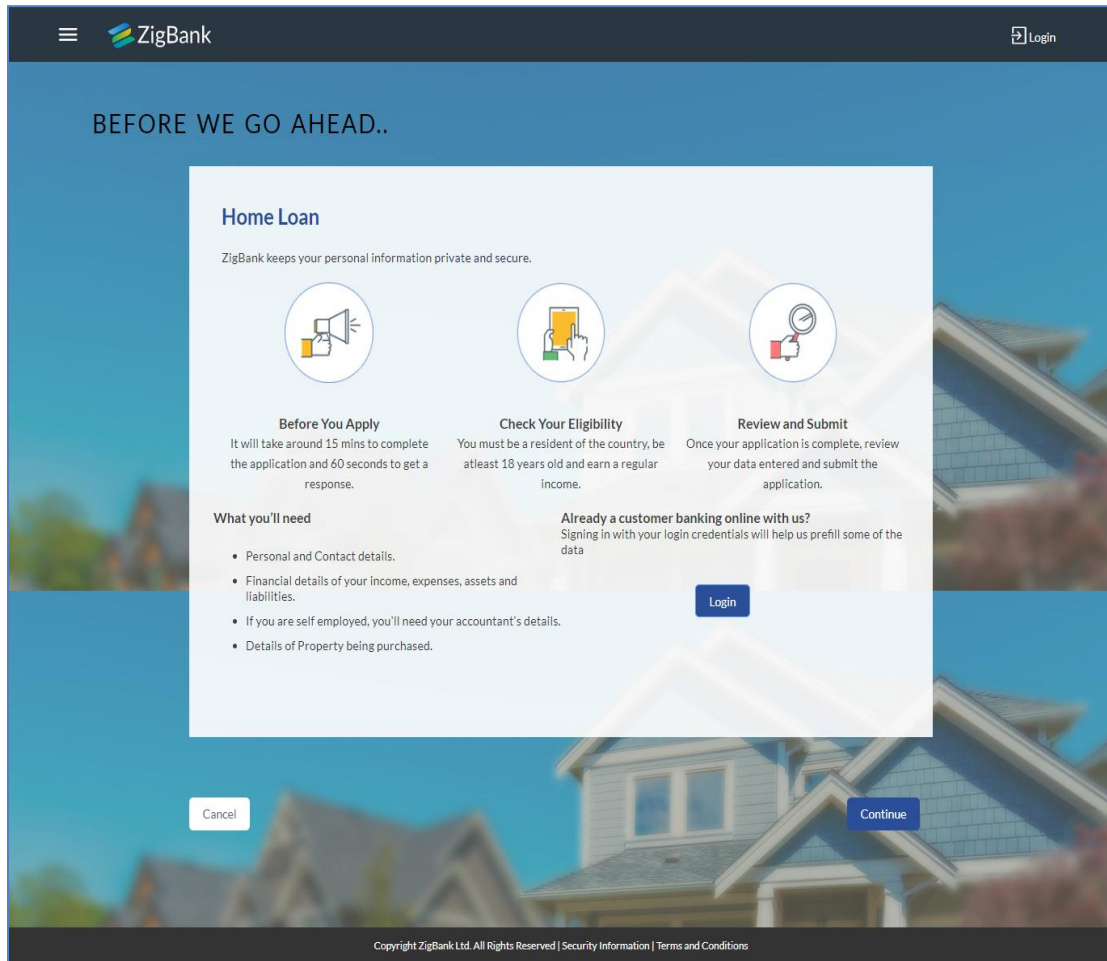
ZigBank

Login

BEFORE WE GO AHEAD..

Home Loan

ZigBank keeps your personal information private and secure.

Before You Apply
It will take around 15 mins to complete the application and 60 seconds to get a response.

Check Your Eligibility
You must be a resident of the country, be atleast 18 years old and earn a regular income.

Review and Submit
Once your application is complete, review your data entered and submit the application.

What you'll need

• Personal and Contact details.
• Financial details of your income, expenses, assets and liabilities.
• If you are self employed, you'll need your accountant's details.
• Details of Property being purchased.

Already a customer banking online with us?
Signing in with your login credentials will help us prefill some of the data

Login

Cancel

Continue

Copyright ZigBank Ltd. All Rights Reserved | Security Information | Terms and Conditions